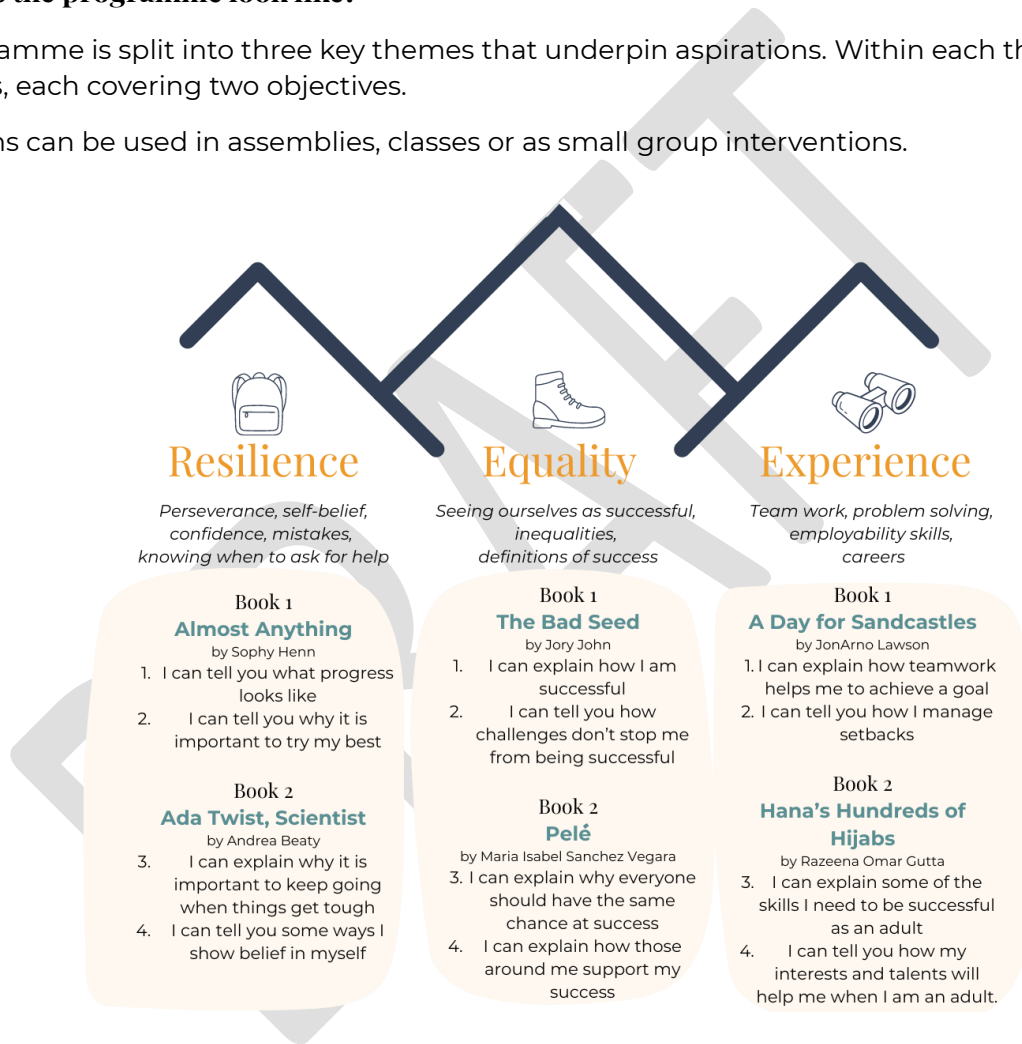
amme is split into three key themes that underpin aspirations. Within each th s, each covering two objectives.

ns can be used in assemblies, classes or as small group interventions.

Resilience

Perseverance, self-belief, confidence, mistakes, knowing when to ask for help

Book 1
Almost Anything
by Sophy Henn
1. I can tell you what progress looks like
2. I can tell you why it is important to try my best

Book 2
Ada Twist, Scientist
by Andrea Beaty
3. I can explain why it is important to keep going when things get tough
4. I can tell you some ways I show belief in myself

Equality

Seeing ourselves as successful, inequalities, definitions of success

Book 1
The Bad Seed
by Jory John
1. I can explain how I am successful
2. I can tell you how challenges don't stop me from being successful

Book 2
Pelé
by Maria Isabel Sanchez Vegara
3. I can explain why everyone should have the same chance at success
4. I can explain how those around me support my success

Experience

Team work, problem solving, employability skills, careers

Book 1
A Day for Sandcastles
by JonArno Lawson
1. I can explain how teamwork helps me to achieve a goal
2. I can tell you how I manage setbacks

Book 2
Hana's Hundreds of Hijabs
by Razeena Omar Gutta
3. I can explain some of the skills I need to be successful as an adult
4. I can tell you how my interests and talents will help me when I am an adult.